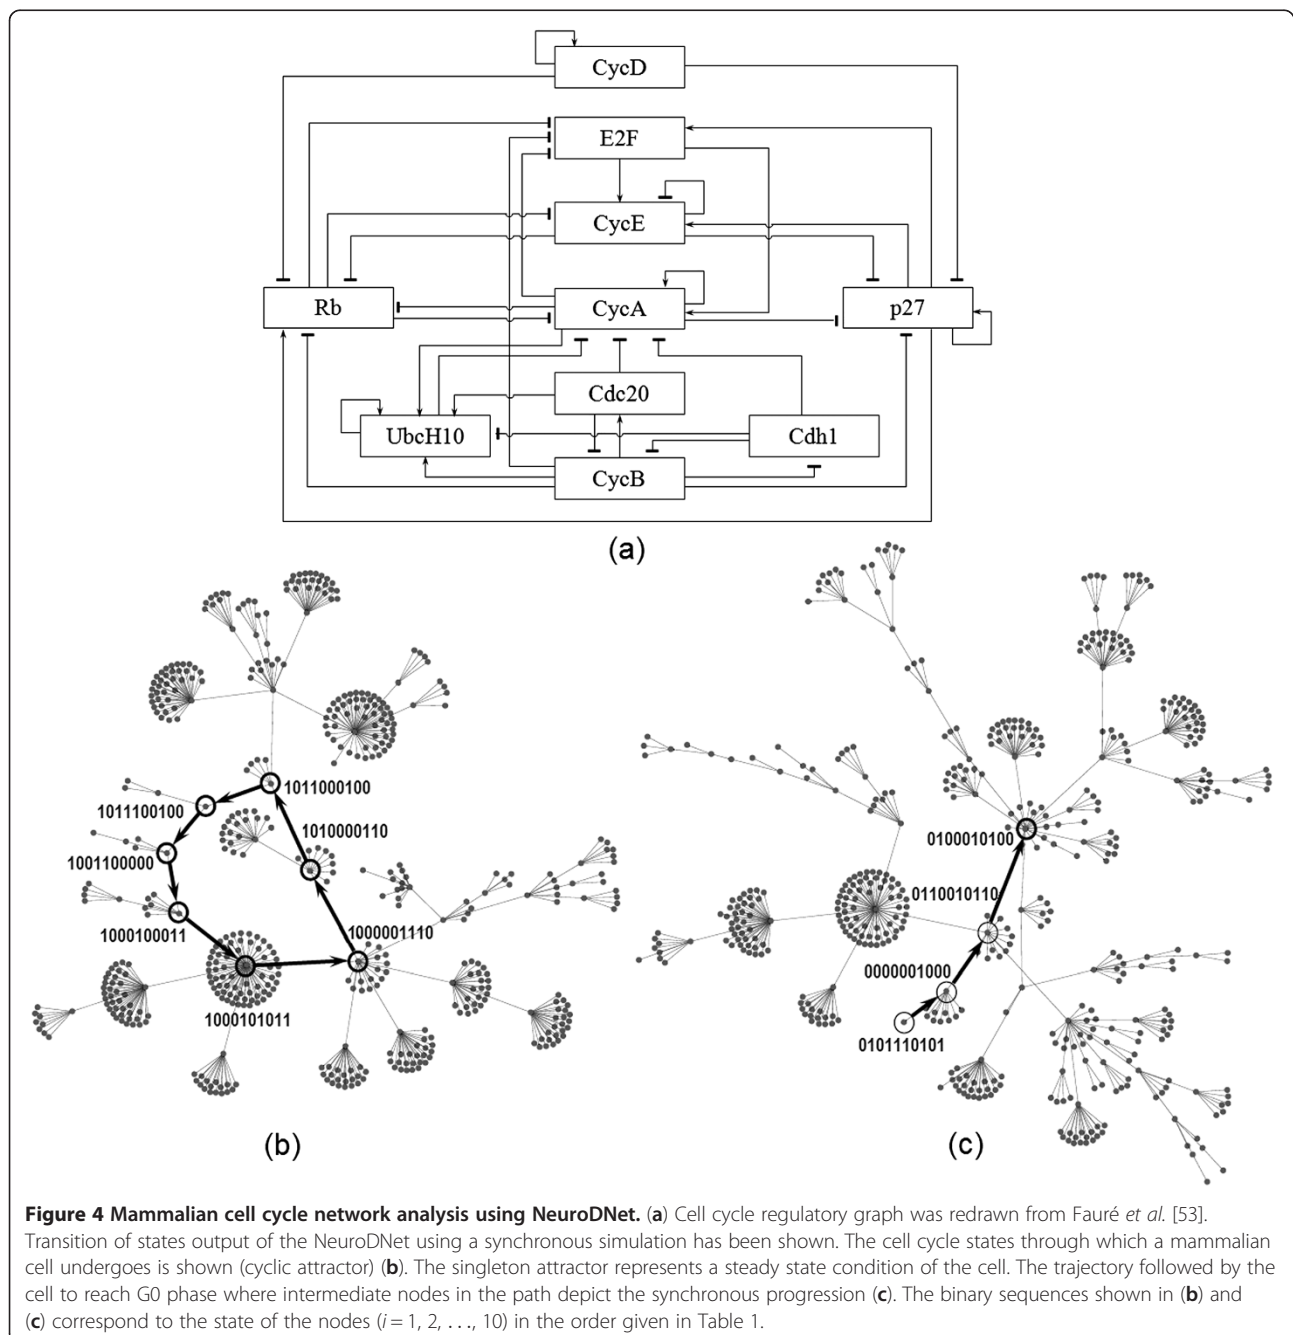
CycD

E2F

CycE

Rb

CycA

p27

Cdc20

UbcH10

Cdh1

CycB

(a)

1011000100

1011100100

1010000110

1001100000

1000100011

1000001110

1000101011

(b)

0100010100

0110010110

0000001000

0101110101

(c)

**Figure 4 Mammalian cell cycle network analysis using NeuroDNet.** (**a**) Cell cycle regulatory graph was redrawn from Fauré *et al.* [53]. Transition of states output of the NeuroDNet using a synchronous simulation has been shown. The cell cycle states through which a mammalian cell undergoes is shown (cyclic attractor) (**b**). The singleton attractor represents a steady state condition of the cell. The trajectory followed by the cell to reach G0 phase where intermediate nodes in the path depict the synchronous progression (**c**). The binary sequences shown in (**b**) and (**c**) correspond to the state of the nodes ($i = 1, 2, \ldots, 10$) in the order given in Table 1.